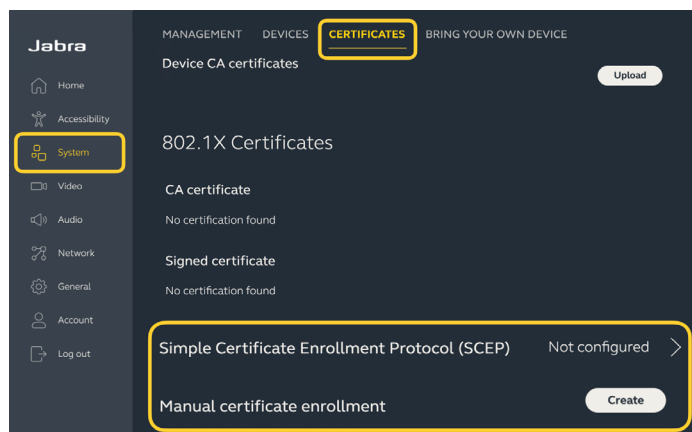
Jabra

Home
Accessibility
System
Video
Audio
Network
General
Account
Log out

MANAGEMENT DEVICES CERTIFICATES BRING YOUR OWN DEVICE

Device CA certificates

Upload

802.1X Certificates

CA certificate

No certification found

Signed certificate

No certification found

Simple Certificate Enrollment Protocol (SCEP) Not configured

Manual certificate enrollment

Create